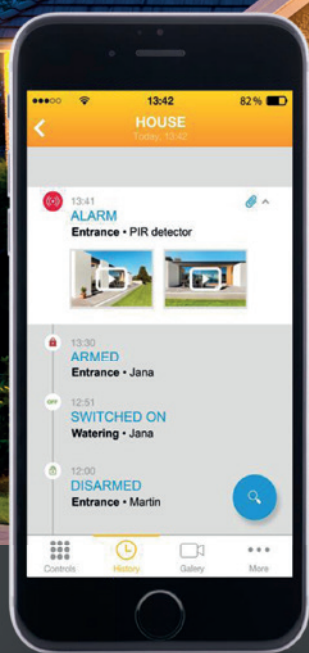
●●●○○ 13:42 82 %

HOUSE
Today, 13:42

13:41
ALARM
Entrance • PIR detector

13:30
ARMED
Entrance • Jana

OFF
12:51
SWITCHED ON
Watering • Jana

12:00
DISARMED
Entrance • Martin

Controls History Gallery More